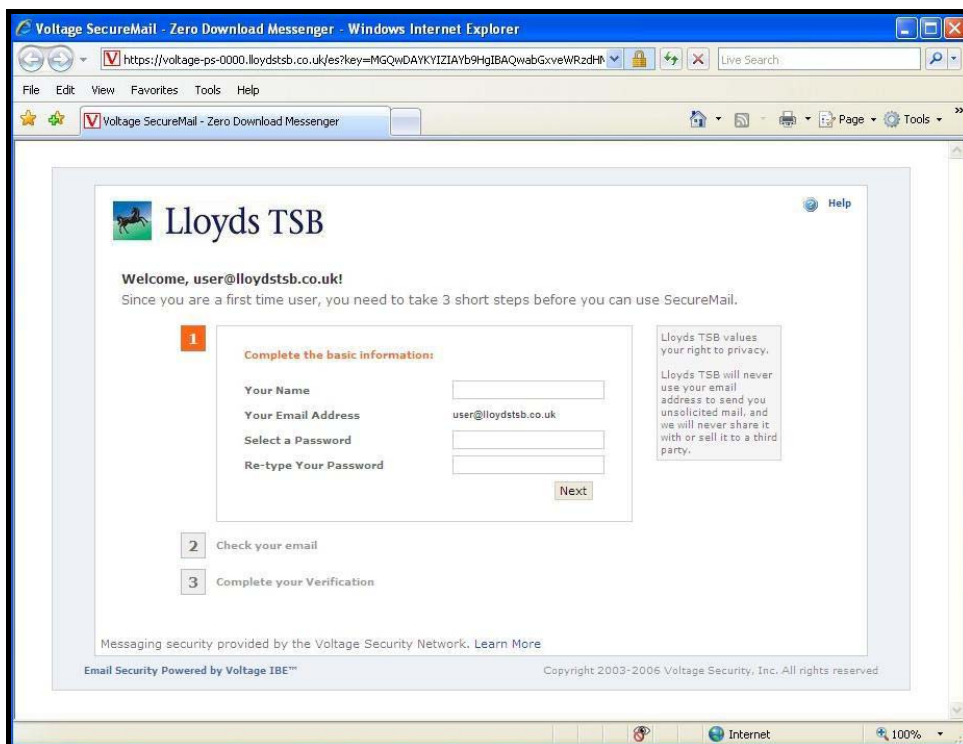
Voltage SecureMail - Zero Download Messenger - Windows Internet Explorer

https://voltage-ps-0000.lloydstsb.co.uk/es?key=MGQwDAYKYIZIAYb9HgIBAQwabGxveWRzdHN

Live Search

File Edit View Favorites Tools Help

Voltage SecureMail - Zero Download Messenger

Page Tools

Lloyds TSB

Help

Welcome, user@lloydstsb.co.uk!

Since you are a first time user, you need to take 3 short steps before you can use SecureMail.

1

Complete the basic information:

Your Name

Your Email Address user@lloydstsb.co.uk

Select a Password

Re-type Your Password

Next

Lloyds TSB values your right to privacy.

Lloyds TSB will never use your email address to send you unsolicited mail, and we will never share it with or sell it to a third party.

2 Check your email

3 Complete your Verification

Messaging security provided by the Voltage Security Network. Learn More

Email Security Powered by Voltage IBE™

Copyright 2003-2006 Voltage Security, Inc. All rights reserved

Internet

100%